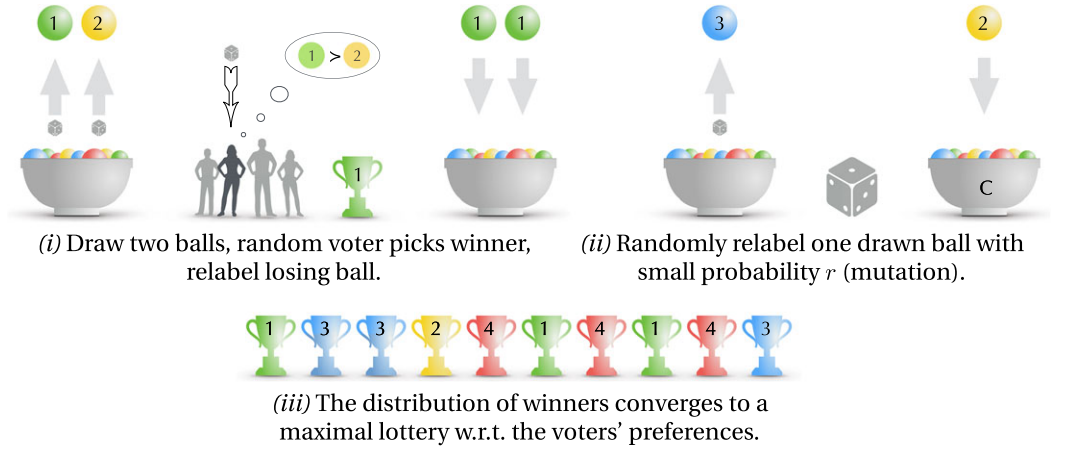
1 2

1 > 2

1

1 1

3

2

C

*(i)* Draw two balls, random voter picks winner, relabel losing ball.

*(ii)* Randomly relabel one drawn ball with small probability $r$ (mutation).

1 3 3 2 4 1 4 1 4 3

*(iii)* The distribution of winners converges to a maximal lottery w.r.t. the voters' preferences.